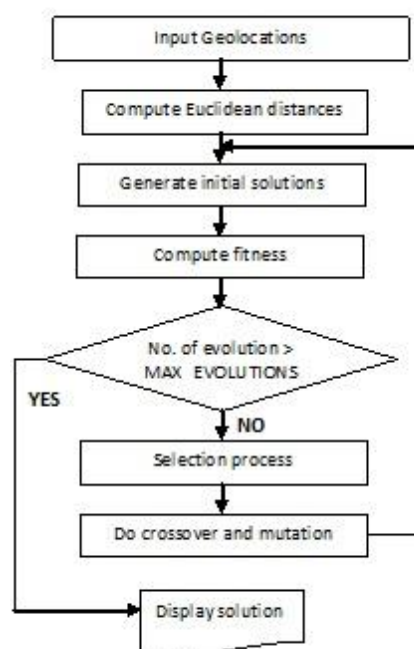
Input Geolocations

Compute Euclidean distances

Generate initial solutions

Compute fitness

No. of evolution > MAX EVOLUTIONS

YES

NO

Selection process

Do crossover and mutation

Display solution